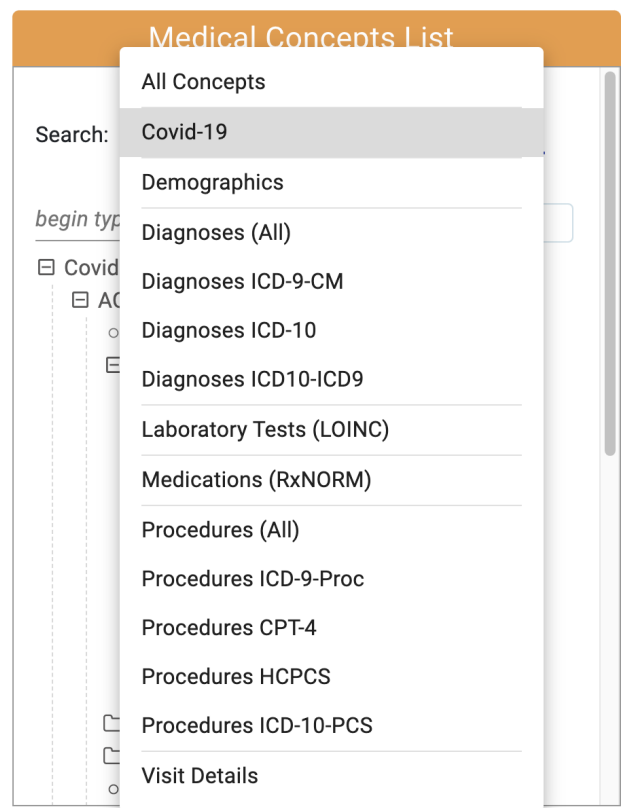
Medical Concepts List

Search:

begin typ

⊟ Covid

⊟ AC

All Concepts
Covid-19
Demographics
Diagnoses (All)
Diagnoses ICD-9-CM
Diagnoses ICD-10
Diagnoses ICD10-ICD9
Laboratory Tests (LOINC)
Medications (RxNORM)
Procedures (All)
Procedures ICD-9-Proc
Procedures CPT-4
Procedures HCPCS
Procedures ICD-10-PCS
Visit Details